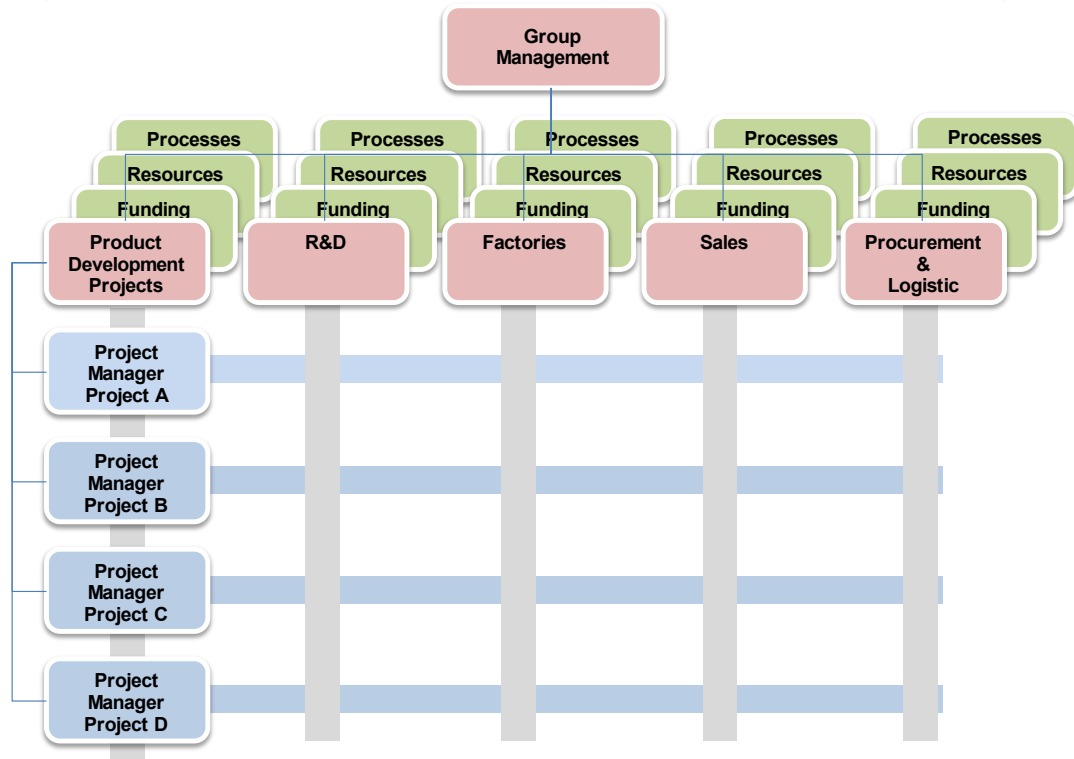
Group Management

Processes
Resources
Funding
Product Development Projects

Processes
Resources
Funding
R&D

Processes
Resources
Funding
Factories

Processes
Resources
Funding
Sales

Processes
Resources
Funding
Procurement & Logistic

Project Manager Project A

Project Manager Project B

Project Manager Project C

Project Manager Project D